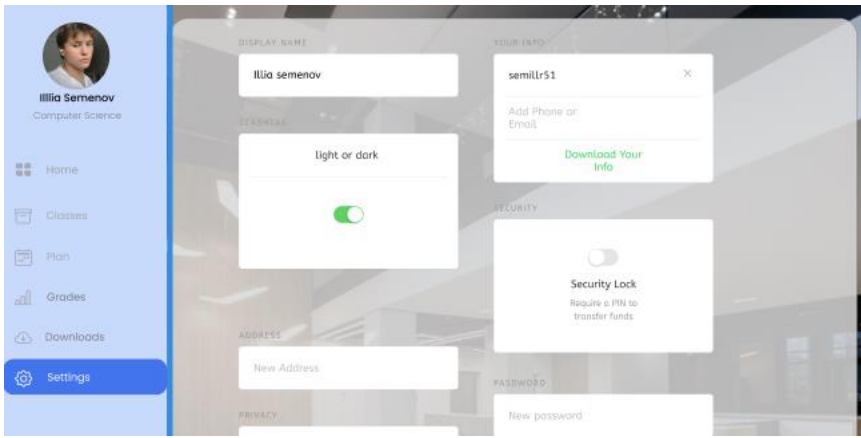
Illia Semenov
Computer Science

Home
Classes
Plan
Grades
Downloads
Settings

DISPLAY NAME
Illia semenov

CLASSICAL
light or dark

ADDRESS
New Address

PRIVACY

YOUR INFO
semillr51
×
Add Phone or Email
Download Your Info

SECURITY
Security Lock
Require a PIN to transfer funds

PASSWORD
New password